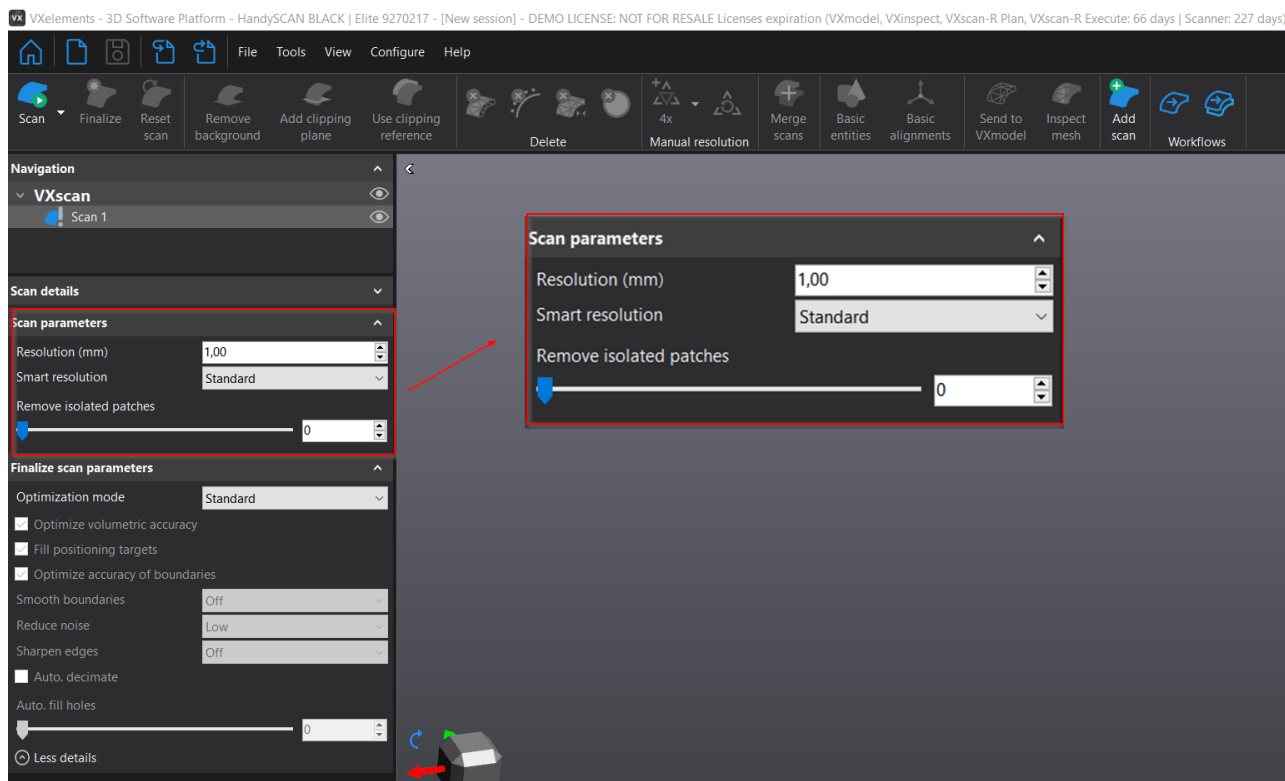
VX VXelements - 3D Software Platform - HandySCAN BLACK | Elite 9270217 - [New session] - DEMO LICENSE: NOT FOR RESALE Licenses expiration (VXmodel, VXinspect, VXscan-R Plan, VXscan-R Execute: 66 days | Scanner: 227 days)

File Tools View Configure Help

Scan Finalize Reset scan Remove background Add clipping plane Use clipping reference Delete 4x Manual resolution Merge scans Basic entities Basic alignments Send to VXmodel Inspect mesh Add scan Workflows

Navigation
VXscan
Scan 1

Scan details

Scan parameters
Resolution (mm) 1,00
Smart resolution Standard
Remove isolated patches
0

Finalize scan parameters
Optimization mode Standard
Optimize volumetric accuracy
Fill positioning targets
Optimize accuracy of boundaries
Smooth boundaries Off
Reduce noise Low
Sharpen edges Off
Auto. decimate
Auto. fill holes
0
Less details

Scan parameters
Resolution (mm) 1,00
Smart resolution Standard
Remove isolated patches
0